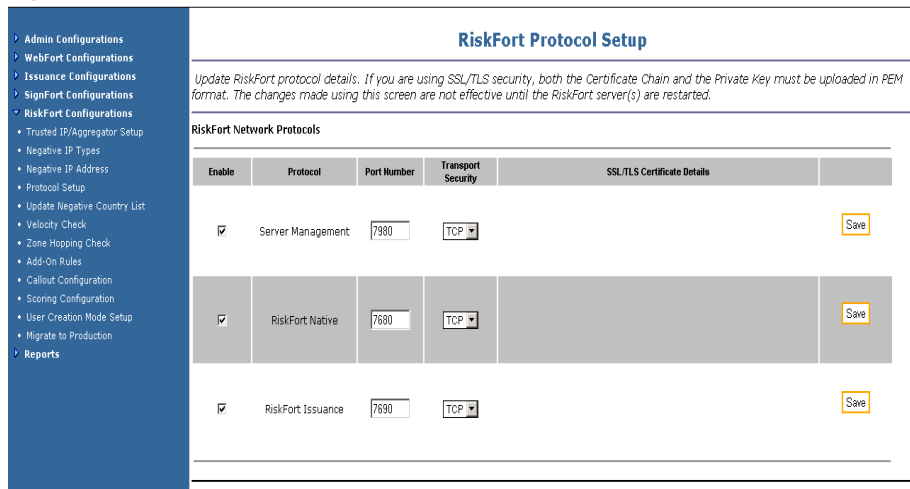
Admin Configurations
WebFort Configurations
Issuance Configurations
SignFort Configurations
RiskFort Configurations
• Trusted IP/Aggregator Setup
• Negative IP Types
• Negative IP Address
• Protocol Setup
• Update Negative Country List
• Velocity Check
• Zone Hopping Check
• Add-On Rules
• Callout Configuration
• Scoring Configuration
• User Creation Mode Setup
• Migrate to Production
Reports

RiskFort Protocol Setup

Update RiskFort protocol details. If you are using SSL/TLS security, both the Certificate Chain and the Private Key must be uploaded in PEM format. The changes made using this screen are not effective until the RiskFort server(s) are restarted.

RiskFort Network Protocols

| Enable | Protocol | Port Number | Transport Security | SSL/TLS Certificate Details | |
|---|---|---|---|---|---|
| ☑ | Server Management | 7980 | TCP | | Save |
| ☑ | RiskFort Native | 7680 | TCP | | Save |
| ☑ | RiskFort Issuance | 7690 | TCP | | Save |